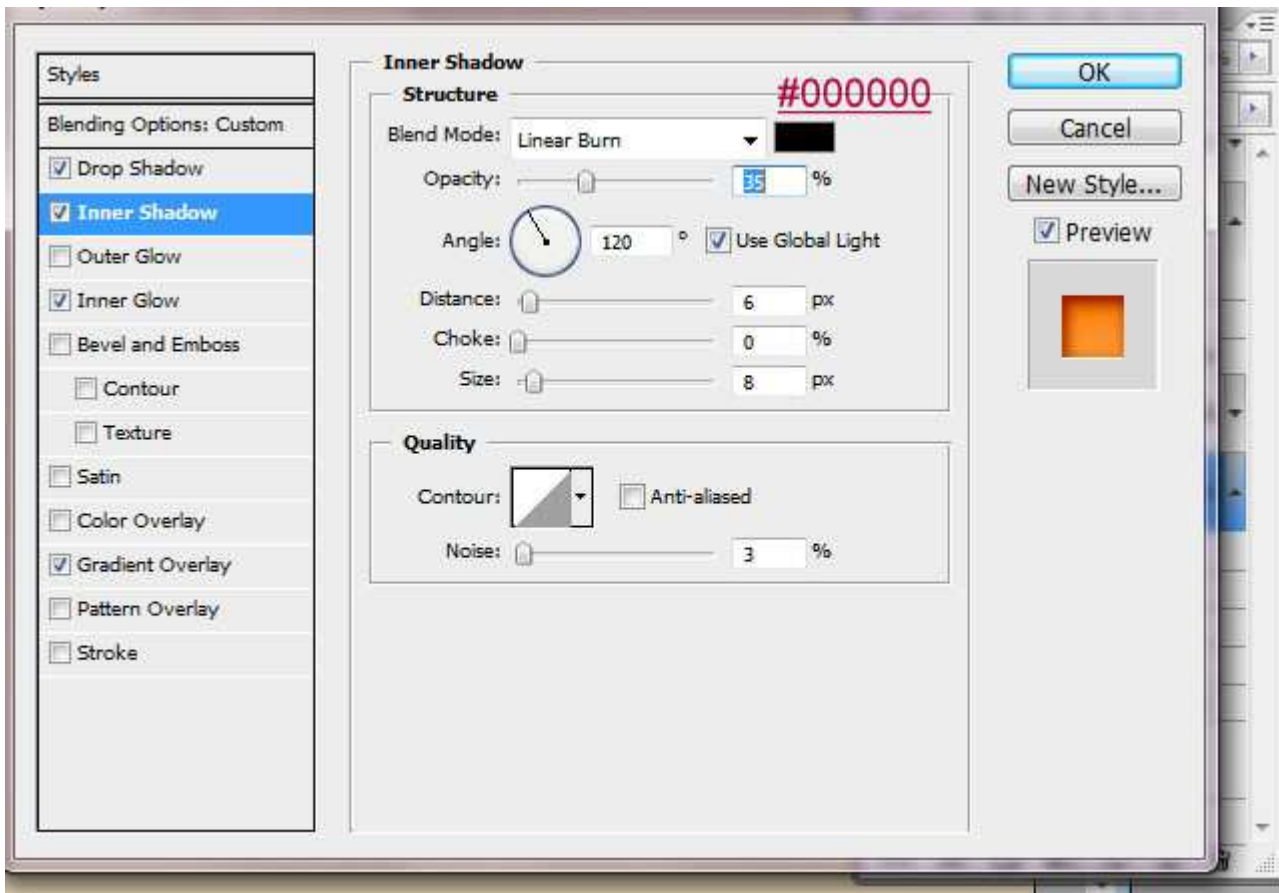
Styles

Blending Options: Custom

Drop Shadow

Inner Shadow

Outer Glow

Inner Glow

Bevel and Emboss

Contour

Texture

Satin

Color Overlay

Gradient Overlay

Pattern Overlay

Stroke

Inner Shadow

Structure

#000000

Blend Mode: Linear Burn

Opacity: 35 %

Angle: 120 ° Use Global Light

Distance: 6 px

Choke: 0 %

Size: 8 px

Quality

Contour: Anti-aliased

Noise: 3 %

OK

Cancel

New Style...

Preview